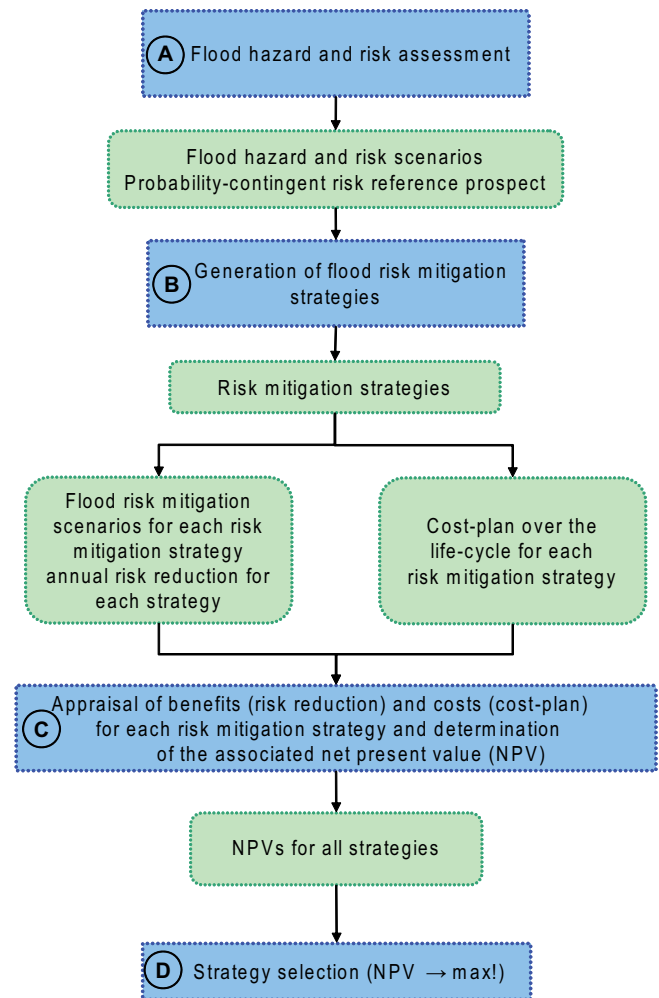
A Flood hazard and risk assessment

Flood hazard and risk scenarios
Probability-contingent risk reference prospect

B Generation of flood risk mitigation strategies

Risk mitigation strategies

Flood risk mitigation scenarios for each risk mitigation strategy annual risk reduction for each strategy

Cost-plan over the life-cycle for each risk mitigation strategy

C Appraisal of benefits (risk reduction) and costs (cost-plan) for each risk mitigation strategy and determination of the associated net present value (NPV)

NPVs for all strategies

D Strategy selection (NPV $\rightarrow$ max!)